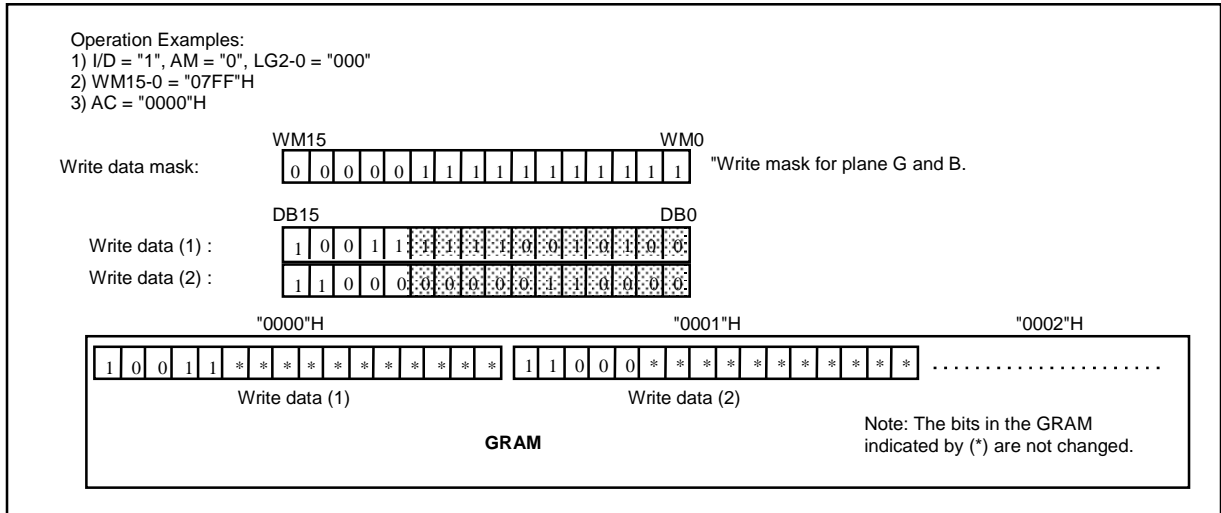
Operation Examples:
1) I/D = "1", AM = "0", LG2-0 = "000"
2) WM15-0 = "07FF"H
3) AC = "0000"H

WM15 WM0

Write data mask: 0 0 0 0 0 1 1 1 1 1 1 1 1 1 1 1 "Write mask for plane G and B.

DB15 DB0

Write data (1) : 1 0 0 1 1 1 1 1 1 1 0 0 1 0 1 0 0

Write data (2) : 1 1 0 0 0 0 0 0 0 0 1 1 0 0 0 0

"0000"H "0001"H "0002"H

1 0 0 1 1 * * * * * * * * * * * 1 1 0 0 0 * * * * * * * * * * * . . . . . . . . . . . . . . . . . . . . .

Write data (1) Write data (2)

GRAM

Note: The bits in the GRAM indicated by (*) are not changed.